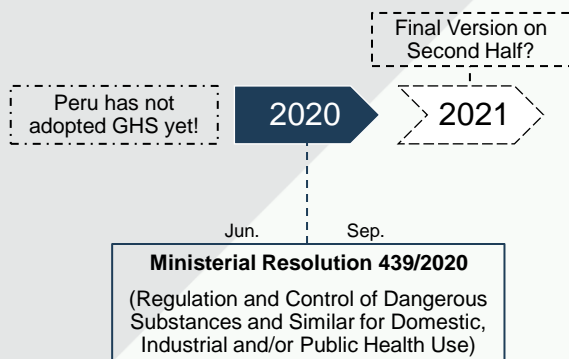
Final Version on Second Half?

Peru has not adopted GHS yet!

2020

2021

Jun.

Sep.

Ministerial Resolution 439/2020

(Regulation and Control of Dangerous Substances and Similar for Domestic, Industrial and/or Public Health Use)